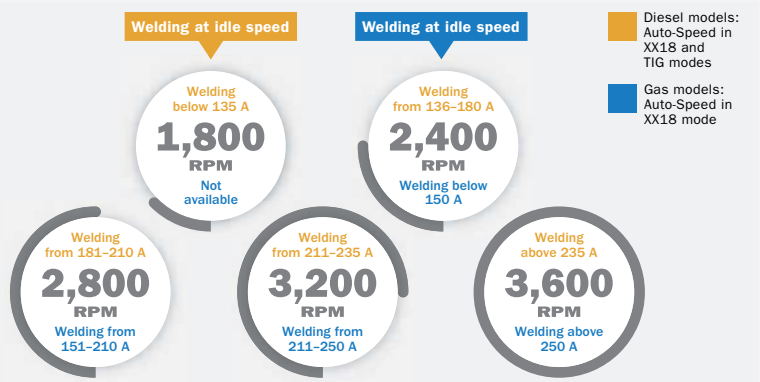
Welding at idle speed

Welding at idle speed

Diesel models: Auto-Speed in XX18 and TIG modes

Gas models: Auto-Speed in XX18 mode

Welding below 135 A
1,800
RPM
Not available

Welding from 136–180 A
2,400
RPM
Welding below 150 A

Welding from 181–210 A
2,800
RPM
Welding from 151–210 A

Welding from 211–235 A
3,200
RPM
Welding from 211–250 A

Welding above 235 A
3,600
RPM
Welding above 250 A